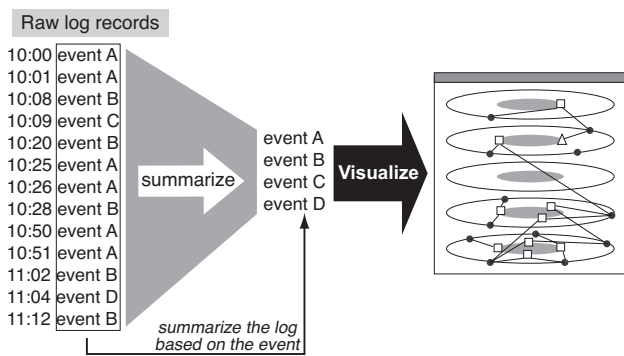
Raw log records

| | |
|---|---|
| 10:00 | event A |
| 10:01 | event A |
| 10:08 | event B |
| 10:09 | event C |
| 10:20 | event B |
| 10:25 | event A |
| 10:26 | event A |
| 10:28 | event B |
| 10:50 | event A |
| 10:51 | event A |
| 11:02 | event B |
| 11:04 | event D |
| 11:12 | event B |

summarize

event A
event B
event C
event D

Visualize

summarize the log based on the event